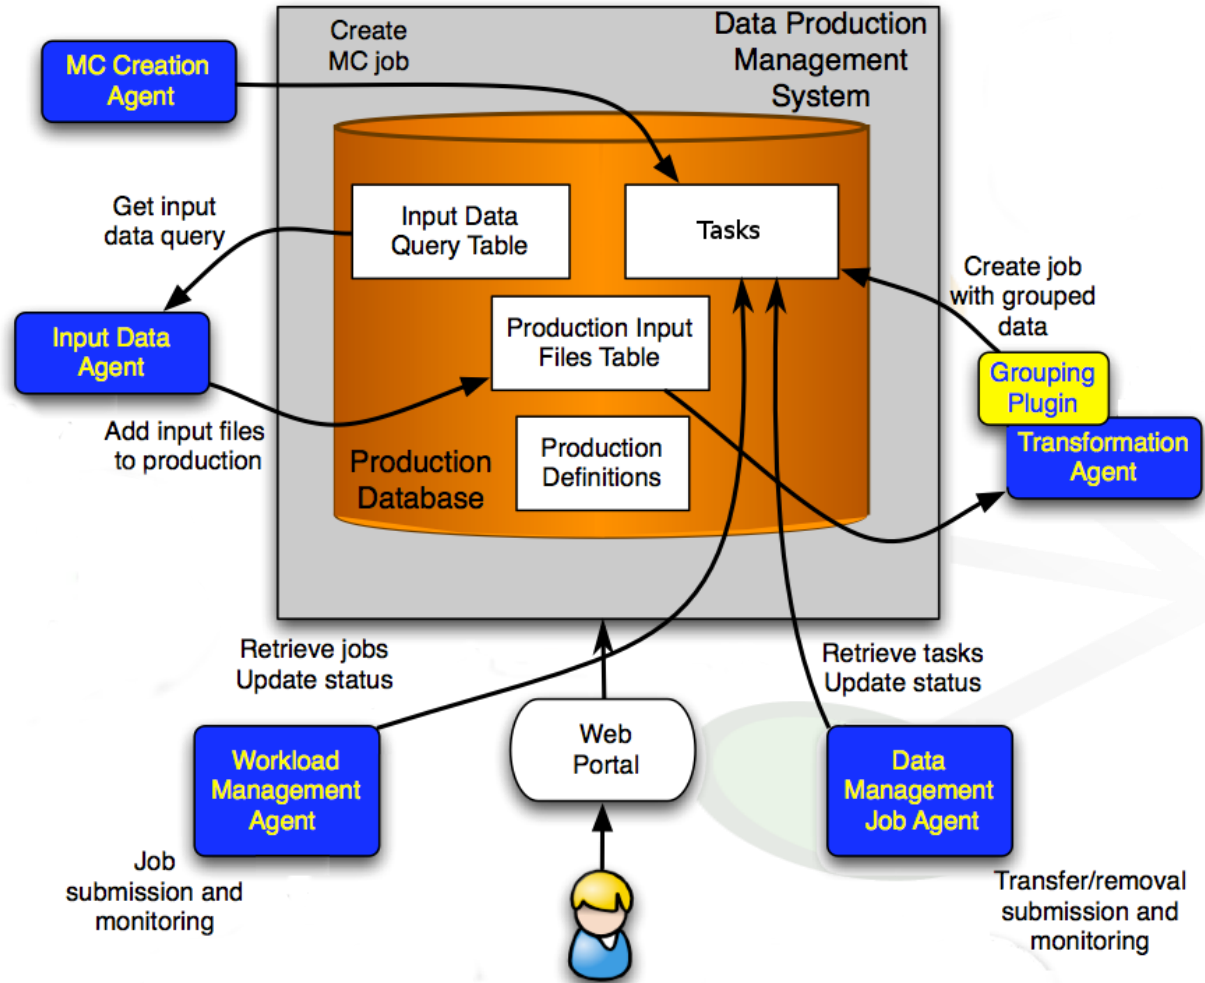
Data Production Management System

Create MC job

MC Creation Agent

Get input data query

Input Data Query Table

Tasks

Create job with grouped data

Input Data Agent

Production Input Files Table

Grouping Plugin

Transformation Agent

Add input files to production

Production Database

Production Definitions

Retrieve jobs Update status

Retrieve tasks Update status

Web Portal

Workload Management Agent

Data Management Job Agent

Job submission and monitoring

Transfer/removal submission and monitoring